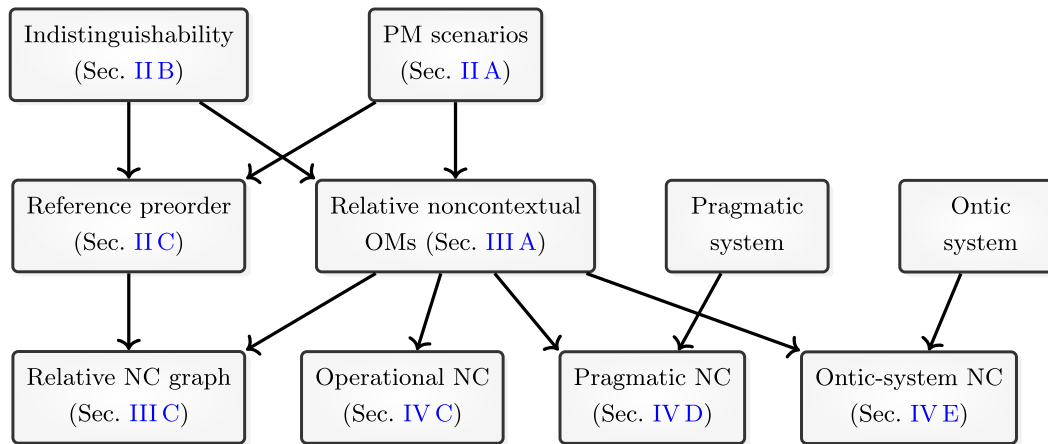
Indistinguishability
(Sec. II B)

PM scenarios
(Sec. II A)

Reference preorder
(Sec. II C)

Relative noncontextual
OMs (Sec. III A)

Pragmatic
system

Ontic
system

Relative NC graph
(Sec. III C)

Operational NC
(Sec. IV C)

Pragmatic NC
(Sec. IV D)

Ontic-system NC
(Sec. IV E)